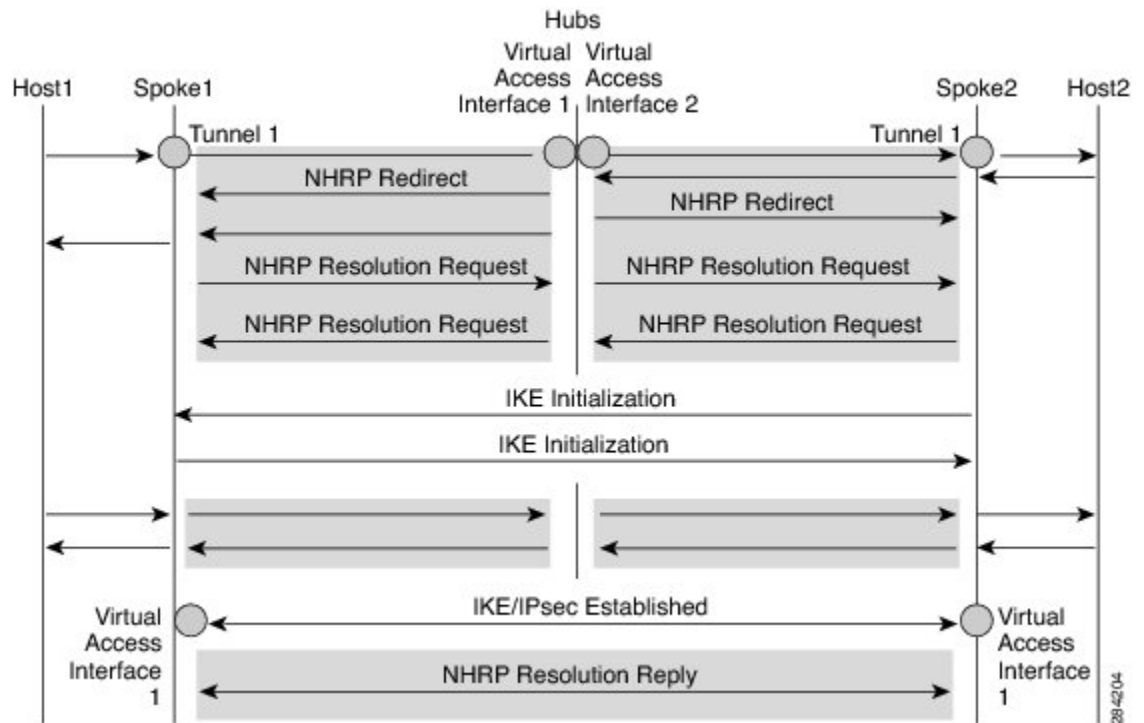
Hubs

Host1

Spoke1

Virtual Access Interface 1

Virtual Access Interface 2

Spoke2

Host2

Tunnel 1

Tunnel 1

NHRP Redirect

NHRP Redirect

NHRP Resolution Request

NHRP Resolution Request

NHRP Resolution Request

NHRP Resolution Request

IKE Initialization

IKE Initialization

Virtual Access Interface 1

IKE/IPsec Established

Virtual Access Interface 1

NHRP Resolution Reply

284204